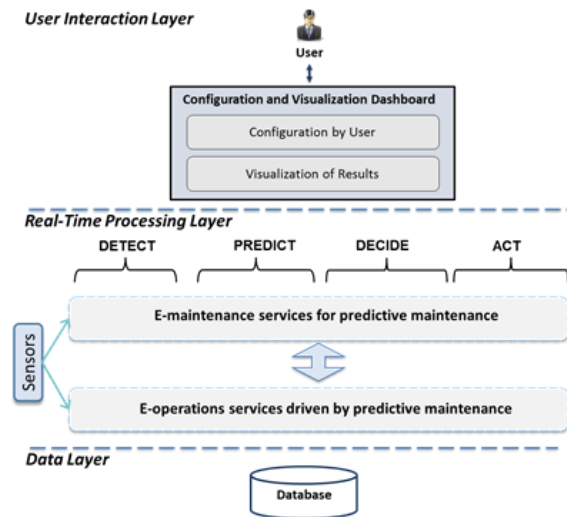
User Interaction Layer

User

Configuration and Visualization Dashboard

Configuration by User

Visualization of Results

Real-Time Processing Layer

DETECT

PREDICT

DECIDE

ACT

Sensors

E-maintenance services for predictive maintenance

E-operations services driven by predictive maintenance

Data Layer

Database